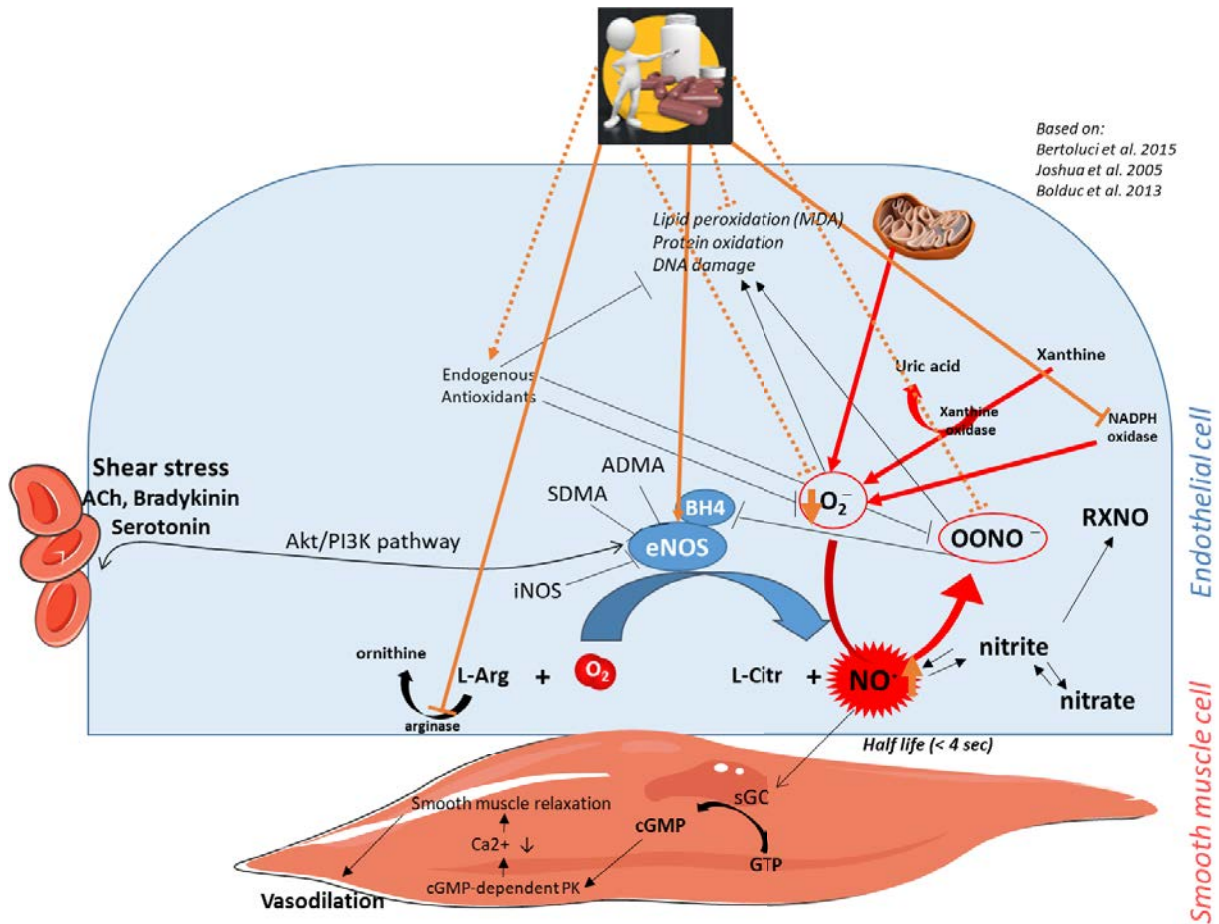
Based on:
Bertoluci et al. 2015
Joshua et al. 2005
Bolduc et al. 2013

Lipid peroxidation (MDA)
Protein oxidation
DNA damage

Endogenous
Antioxidants

Uric acid

Xanthine

Xanthine oxidase

NADPH oxidase

Endothelial cell

Shear stress
ACh, Bradykinin
Serotonin

Akt/PI3K pathway

ADMA

SDMA

BH4

eNOS

iNOS

$O_2^-$

OONO $^-$

RXNO

nitrite

nitrate

ornithine

L-Arg + $O_2$

arginase

L-Citr + NO$^\cdot$

Half life (< 4 sec)

Smooth muscle cell

Smooth muscle relaxation

Ca2+ ↓

cGMP-dependent PK

cGMP

sGC

GTP

Vasodilation